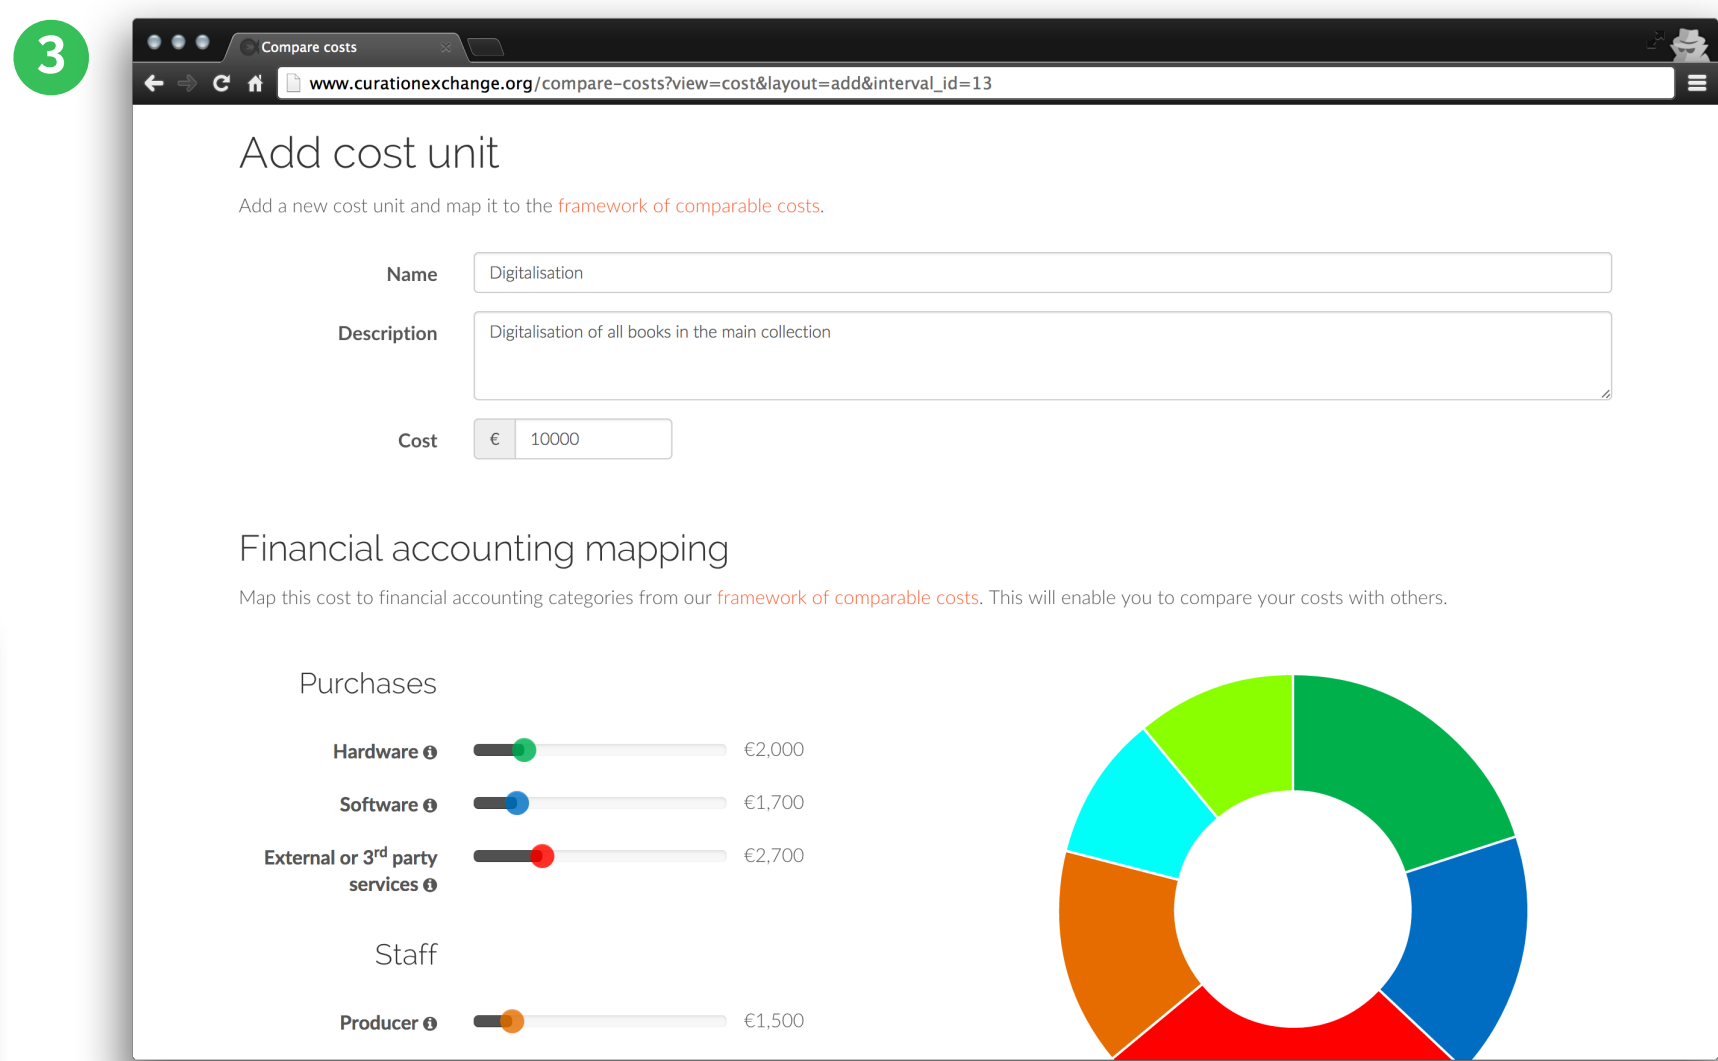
3

Compare costs

www.curationexchange.org/compare-costs?view=cost&layout=add&interval_id=13

Add cost unit

Add a new cost unit and map it to the framework of comparable costs.

Name
Digitalisation

Description
Digitalisation of all books in the main collection

Cost
€ 10000

Financial accounting mapping

Map this cost to financial accounting categories from our framework of comparable costs. This will enable you to compare your costs with others.

Purchases

Hardware €2,000

Software €1,700

External or 3$^{rd}$ party services €2,700

Staff

Producer €1,500